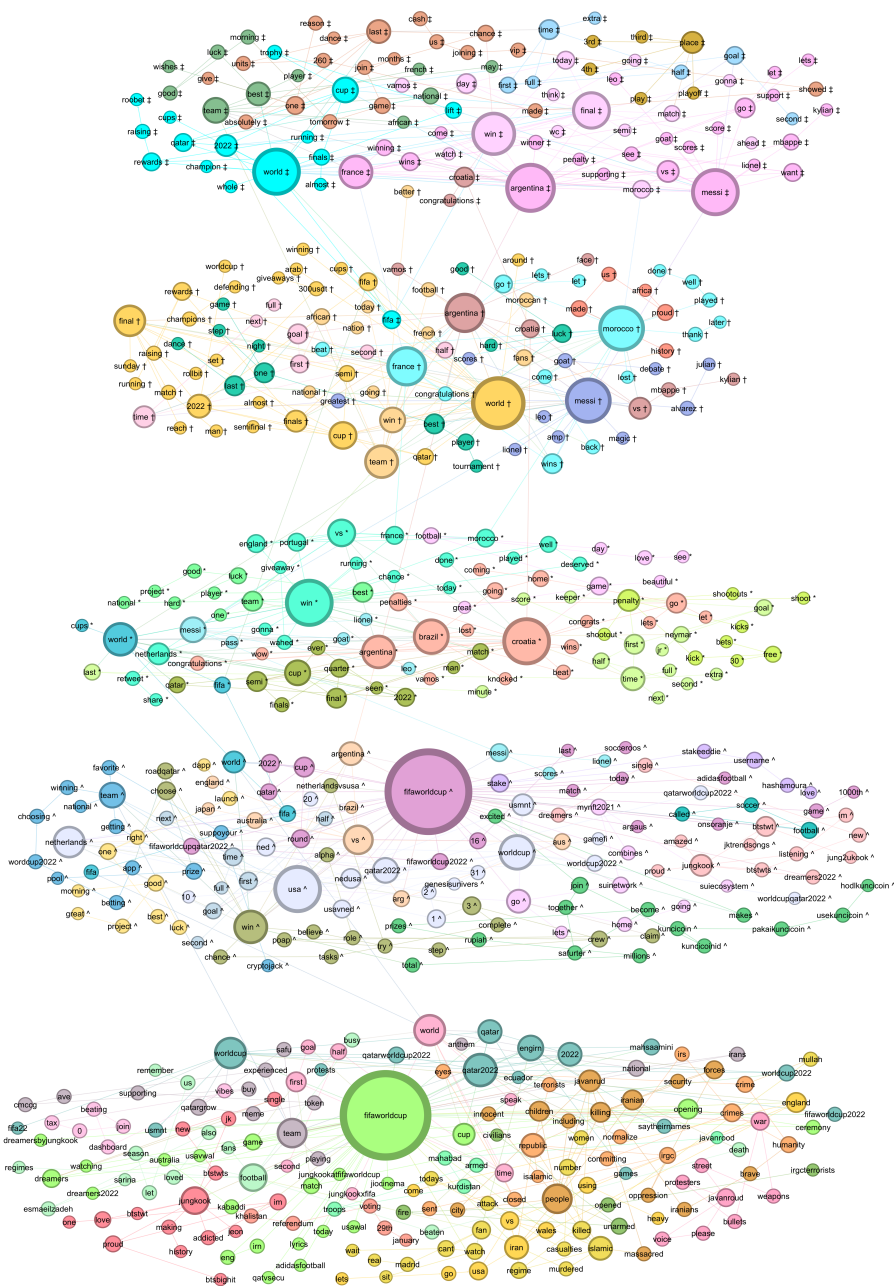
morning ‡ reason ‡ last ‡ cash ‡ time ‡ extra ‡
luck ‡ trophy ‡ dance ‡ chance ‡ third ‡
wishes ‡ units ‡ 260 ‡ us ‡ vip ‡ 3rd ‡ place ‡ goal ‡
give ‡ player ‡ join ‡ months ‡ joining ‡ may ‡ 4th ‡ let ‡ lets ‡
good ‡ best ‡ cup ‡ french ‡ think ‡ today ‡ going ‡ half ‡
roobet ‡ team ‡ one ‡ vamos ‡ national ‡ full ‡ leo ‡ gonna ‡ second ‡
raising ‡ absolutely ‡ game ‡ first ‡ day ‡ final ‡ play ‡ playoff ‡ support ‡ kylian ‡ showed ‡
cups ‡ tomorrow ‡ african ‡ lift ‡ made ‡ go ‡
qatar ‡ 2022 ‡ running ‡ come ‡ win ‡ wc ‡ match ‡ score ‡ mbappe ‡
rewards ‡ champion ‡ finals ‡ winning ‡ winner ‡ semi ‡ goat ‡ scores ‡ ahead ‡
world ‡ france ‡ wins ‡ watch ‡ penalty ‡ see ‡ lionel ‡
whole ‡ almost ‡ croatia ‡ argentina ‡ supporting ‡ vs ‡ messi ‡ want ‡
better ‡ congratulations ‡ morocco ‡

winning † vamos † face † done †
worldcup † arab † cups † good † around † us † well †
giveaways † fifa † football † lets † africa † played †
rewards † defending † 300usdt † go † moroccan † made † proud † later †
final † champions † full † today † argentina † thank †
game † next † african † nation † croatia † luck † morocco †
step † goal † fifa † french † hard †
dance † night † beat † second † half † fans † goat † history †
sunday † raising † set † first † semi † scores † come † lost † debate † julian †
rollbit † one † france † congratulations † mbappe † kylian †
running † match † last † national † going † world † messi † vs †
time † 2022 † almost † greatest † win † best † leo † alvarez † kick †
reach † man † semifinal † finals † cup † team † player † amp † back † magic †
qatar † tournament † lionel † wins †

vs * france * football * morocco *
england * portugal * done * played * well * day *
giveaway * running * chance * coming * deserved * love * see *
good * luck * today * home * game * beautiful *
project * player * win * best * going * score * keeper * penalty * shootouts * shoot *
national * hard * team * lionel * penalties * great * congrats * go * goal *
cups * world * messi * one * gonna * goat * brazil * lost * croatia * shootout * lets * let * kicks *
pass * waited * ever * match * wins * first * neymar * bets *
netherlands * congratulations * argentina * ji * kick * 30 * free *
last * wow * cup * quarter * leo * man * half * full * extra *
retweet * qatar * fifa * semi * vamos * knocked * beat * time * second *
share * finals * final * seen * 2022 * minute * next *

argentina ^ messi ^ last ^ socceroos ^ stakeeddie ^
favorite ^ dapp ^ world ^ 2022 ^ cup ^ fifaworldcup ^ stake ^ scores ^ lionel ^ single ^ hashamoura ^ username ^
wiening ^ team ^ roadqatar ^ england ^ qatar ^ netherlands ^ match ^ today ^ adidasfootball ^ love ^ 1000th ^
national ^ choose ^ launch ^ 20 ^ brazil ^ usmnt ^ mynft2021 ^ qatarworldcup2022 ^ game ^ im ^
choosing ^ next ^ japan ^ australia ^ fifa ^ half ^ excited ^ dreamers ^ called ^ soccer ^
netherlands ^ getting ^ right ^ suppoyour ^ round ^ vs ^ 16 ^ argaus ^ amazed ^ onsoranje ^ btstwt ^ football ^ new ^
worldcup2022 ^ one ^ fifaworldcupqatar2022 ^ time ^ hed ^ alpha ^ fifaworldcup2022 ^ worldcup ^ aus ^ gamefi ^ combines ^ jktrendsongs ^ listening ^ jung2ukook ^
pool ^ app ^ prize ^ qatar2022 ^ worldcup2 ^ jungkook ^ btstwts ^ dreamers2022 ^
morning ^ fifa ^ good ^ full ^ first ^ usa ^ nedusa ^ 31 ^ proud ^ suiecosystem ^ hodlkuncicoin ^
betting ^ 10 ^ 2 ^ genesisunivers ^ go ^ join ^ suinetwork ^ worldcupqatar2022 ^
great ^ project ^ best ^ luck ^ goal ^ usavwal ^ arg ^ 1 ^ 3 ^ complete ^ together ^ become ^ going ^ makes ^ usekuncicoin ^
second ^ win ^ poap ^ believe ^ role ^ prizes ^ lets ^ crew ^ home ^ kuncicoin ^ pakaikuncicoin ^
chance ^ tasks ^ try ^ step ^ rupiah ^ safurter ^ claim ^ kundicoinid ^
cryptojack ^ total ^ millions ^

busy world qatar
worldcup safu goal half qatarworldcup2022 anthem engim 2022 marsaamini irs irans mullah
remember experienced first protests qatar2022 ecuador national forces worldcup2022
cmcog ave supporting us vibes buy single token eyes terrorists javanrud security crime england
tax beating join qatargrow jk meme fifaworldcup speak children including killing iranian opening fifaworldcup2022
fifa22 0 dashboard usmnt new also team innocent civilians republic women normalize saytheirnames crimes ceremony
dreamersbyjungkook season australia game fans cup mahabad committing war humanity
regimes watching sarina loved football second playing armed irgc games javanrood death
dreamers dreamers2022 let btstwt jungkookatfifaworldcup match jiocinema time islamic number people oppression street brave irgcterrorists
esmaeilzadeh jungkook kabaddi im khalistan troops jungkookxfifa come todays kurdistan closed using protesters javanroud weapons
one love btstwt making addicted jeon referendum usawal voting fire sent attack vs wales killed opened unarmed heavy iranians bullets
proud history eng irn lyrics today 29th city beaten fan casualties islamic massacred voice please
btsbighit qatvsecu adidasfootball wait real january cant watch iran regime murdered
lets sit madrid go usa